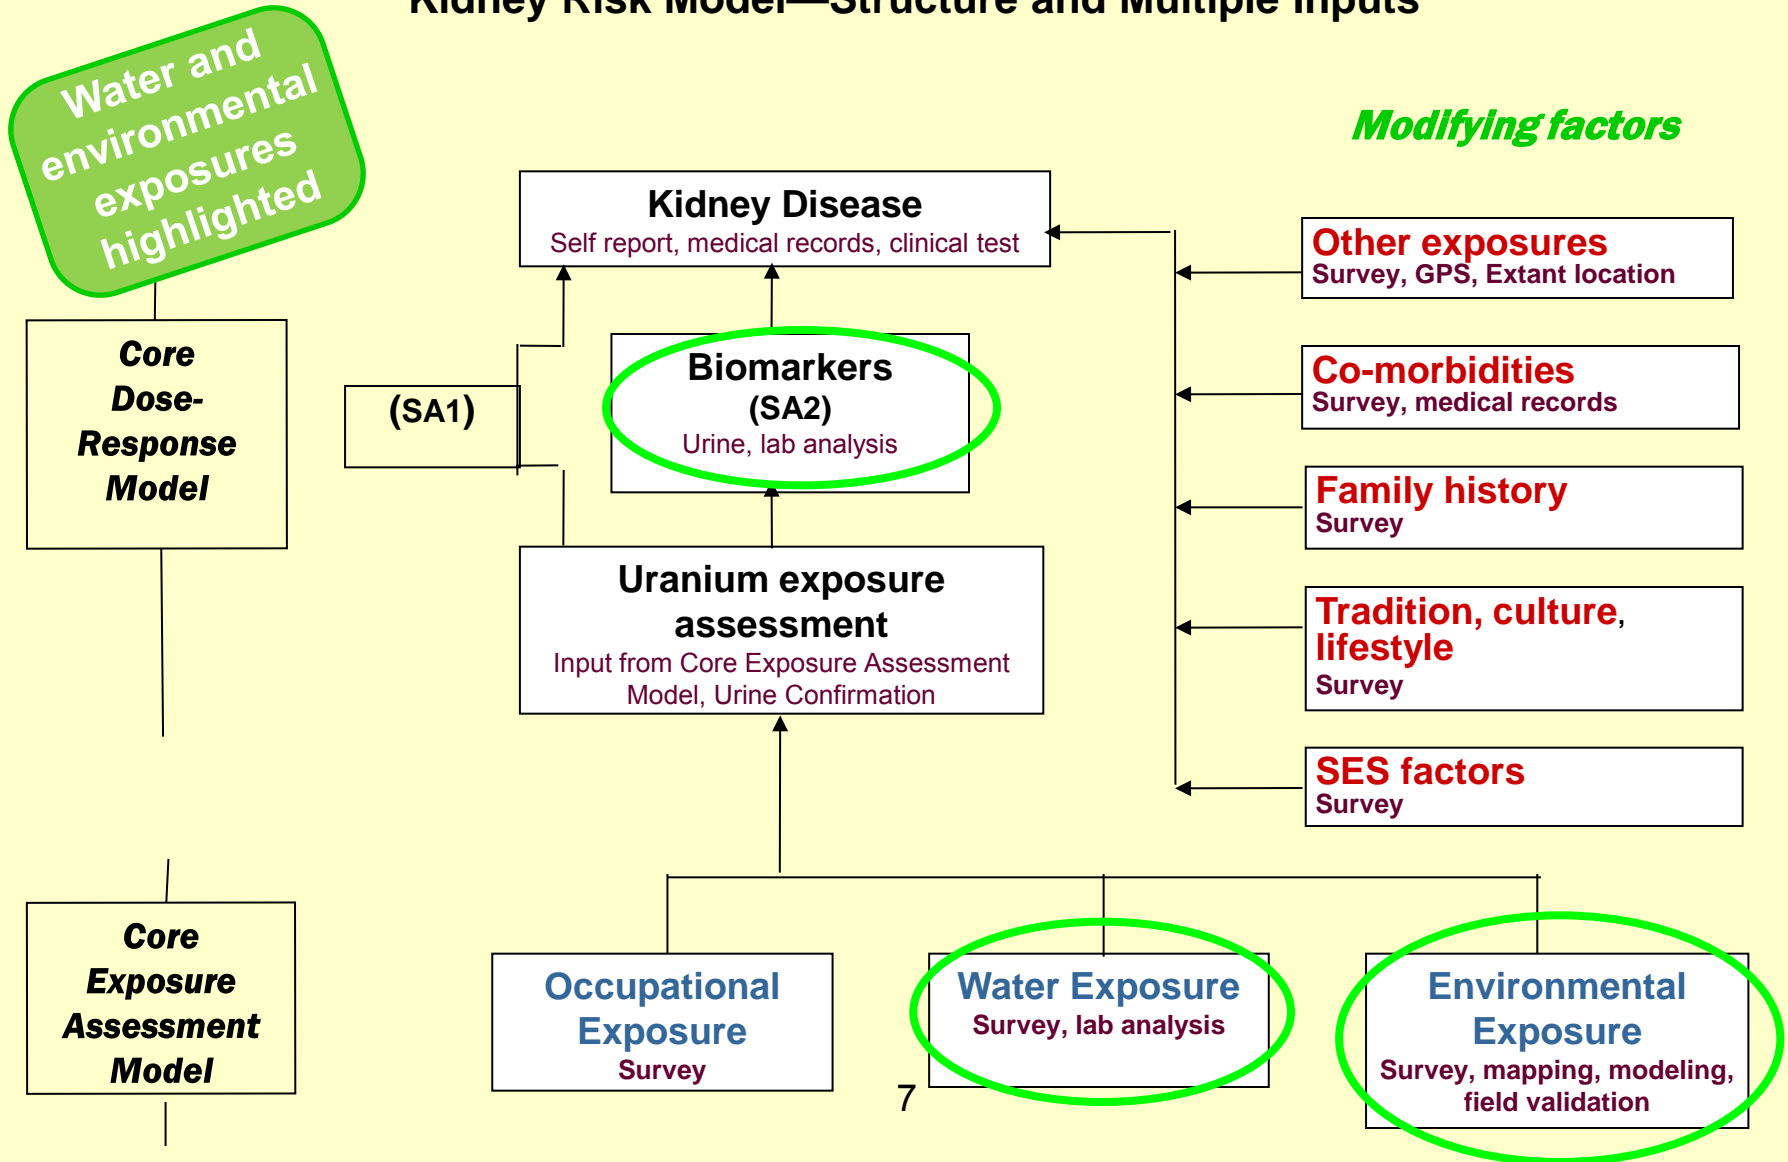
Kidney Risk Model—Structure and Multiple Inputs

Water and environmental exposures highlighted

Modifying factors

Kidney Disease
Self report, medical records, clinical test

Core Dose-Response Model

(SA1)

Biomarkers
(SA2)
Urine, lab analysis

Uranium exposure assessment
Input from Core Exposure Assessment Model, Urine Confirmation

Other exposures
Survey, GPS, Extant location

Co-morbidities
Survey, medical records

Family history
Survey

Tradition, culture, lifestyle
Survey

SES factors
Survey

Core Exposure Assessment Model

Occupational Exposure
Survey

Water Exposure
Survey, lab analysis

Environmental Exposure
Survey, mapping, modeling, field validation

7